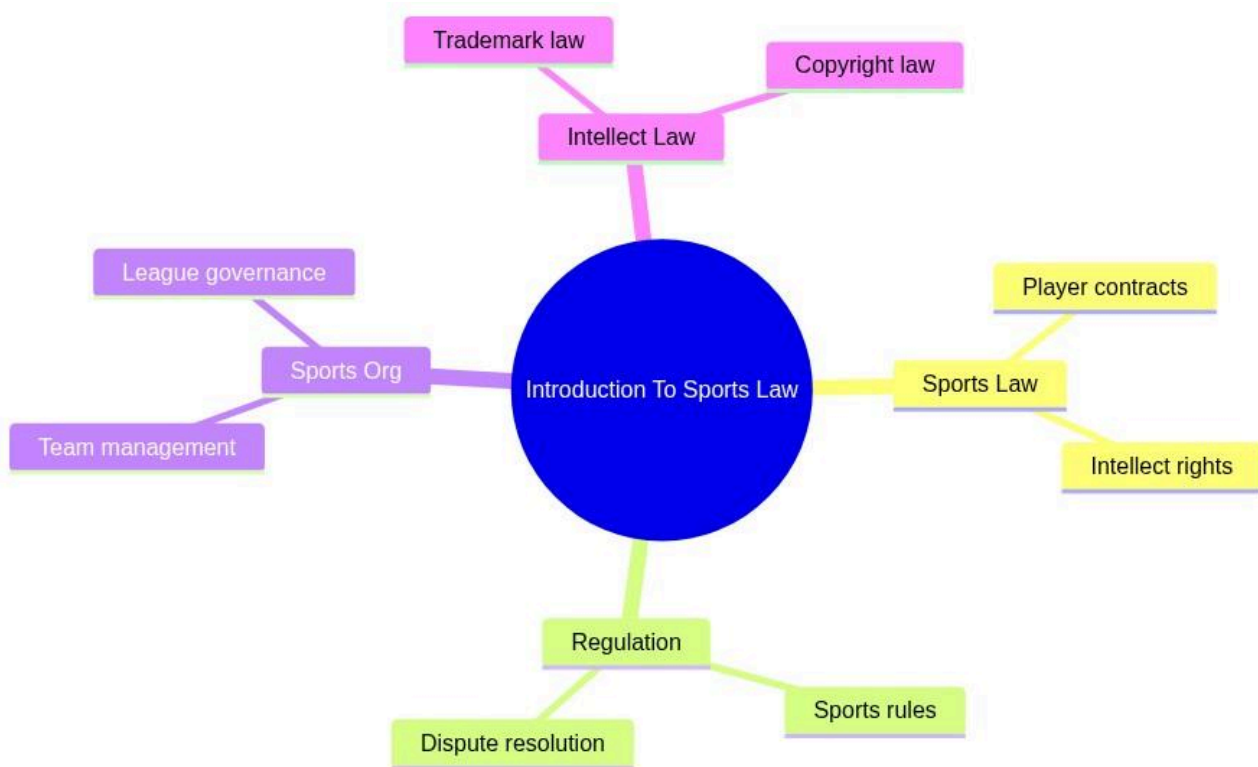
Introduction To Sports Law

Intellect Law
Trademark law
Copyright law

Sports Law
Player contracts
Intellect rights

Regulation
Sports rules
Dispute resolution

Sports Org
League governance
Team management